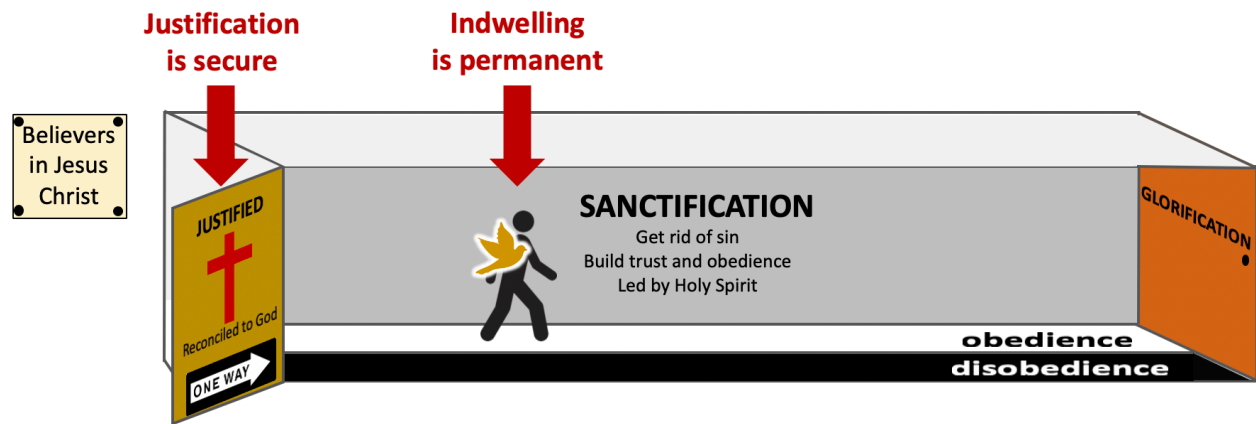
Justification is secure

Indwelling is permanent

Believers in Jesus Christ

JUSTIFIED

Reconciled to God

ONE WAY

SANCTIFICATION
Get rid of sin
Build trust and obedience
Led by Holy Spirit

GLORIFICATION

obedience

disobedience